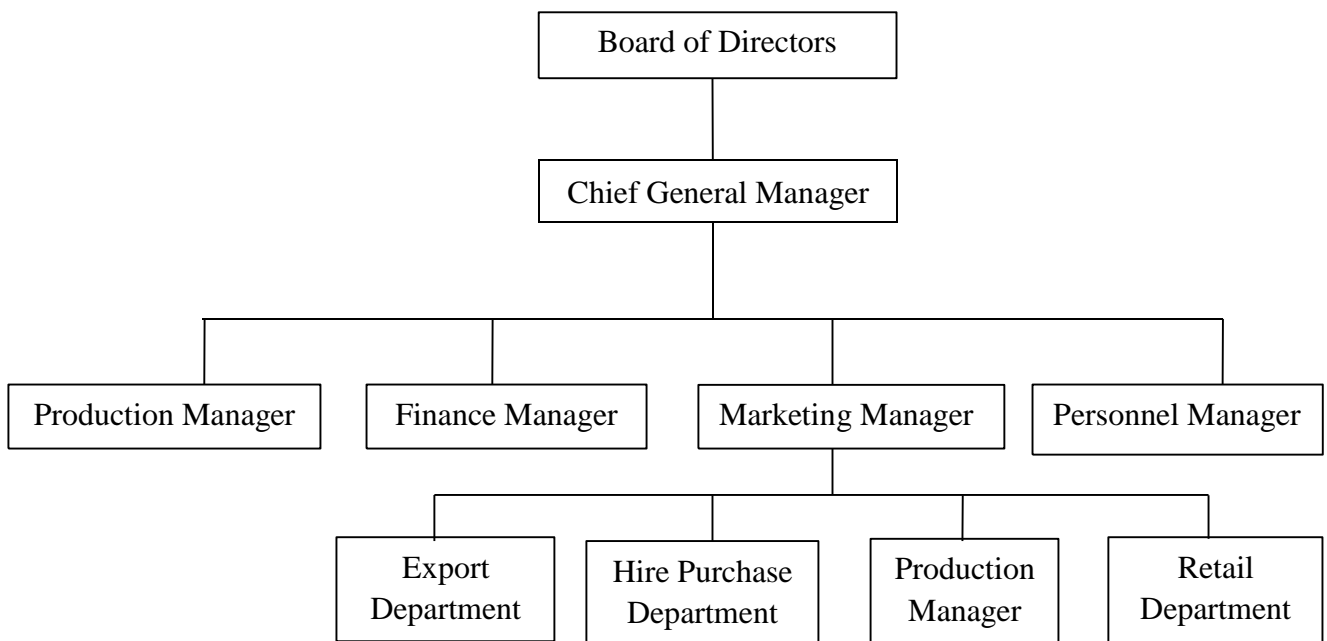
Board of Directors

Chief General Manager

Production Manager

Finance Manager

Marketing Manager

Personnel Manager

Export Department

Hire Purchase Department

Production Manager

Retail Department